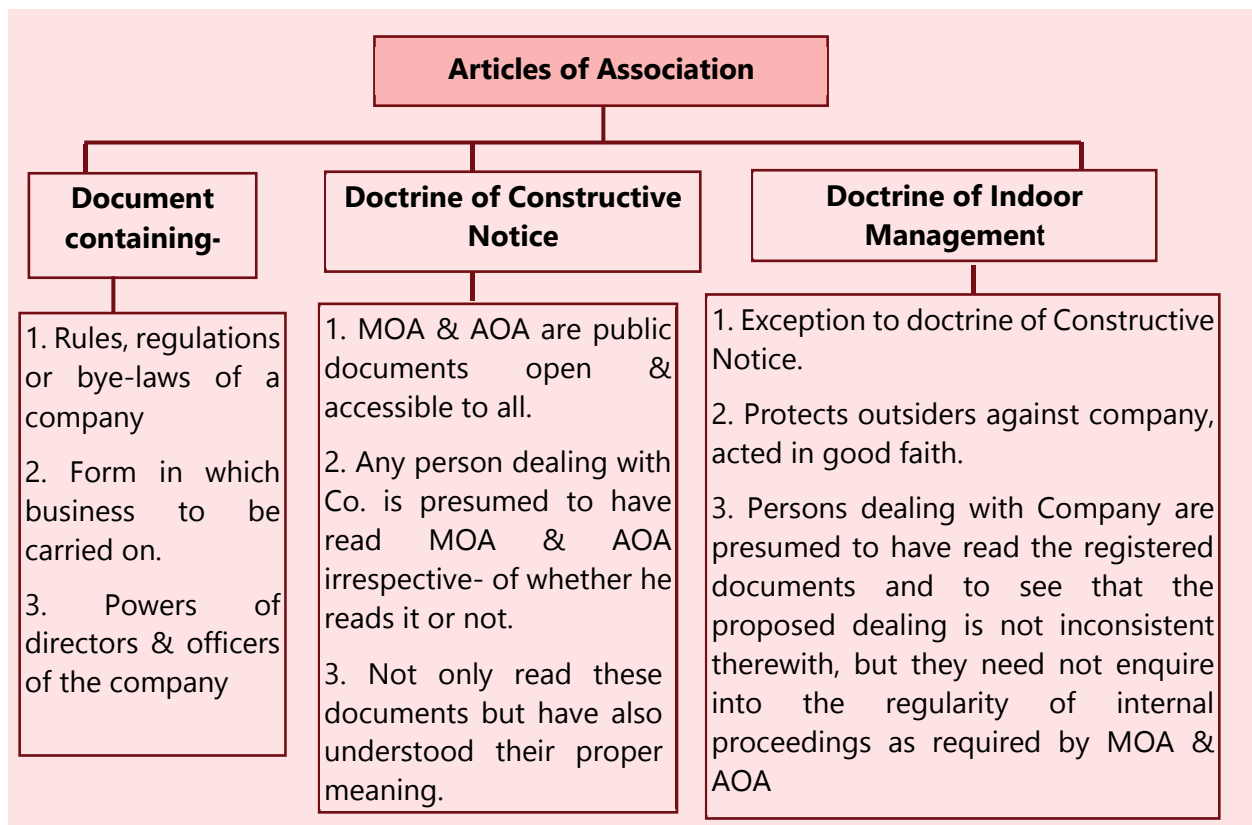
Articles of Association

Document containing-

1. Rules, regulations or bye-laws of a company

2. Form in which business to be carried on.

3. Powers of directors & officers of the company

Doctrine of Constructive Notice

1. MOA & AOA are public documents open & accessible to all.

2. Any person dealing with Co. is presumed to have read MOA & AOA irrespective- of whether he reads it or not.

3. Not only read these documents but have also understood their proper meaning.

Doctrine of Indoor Management

1. Exception to doctrine of Constructive Notice.

2. Protects outsiders against company, acted in good faith.

3. Persons dealing with Company are presumed to have read the registered documents and to see that the proposed dealing is not inconsistent therewith, but they need not enquire into the regularity of internal proceedings as required by MOA & AOA